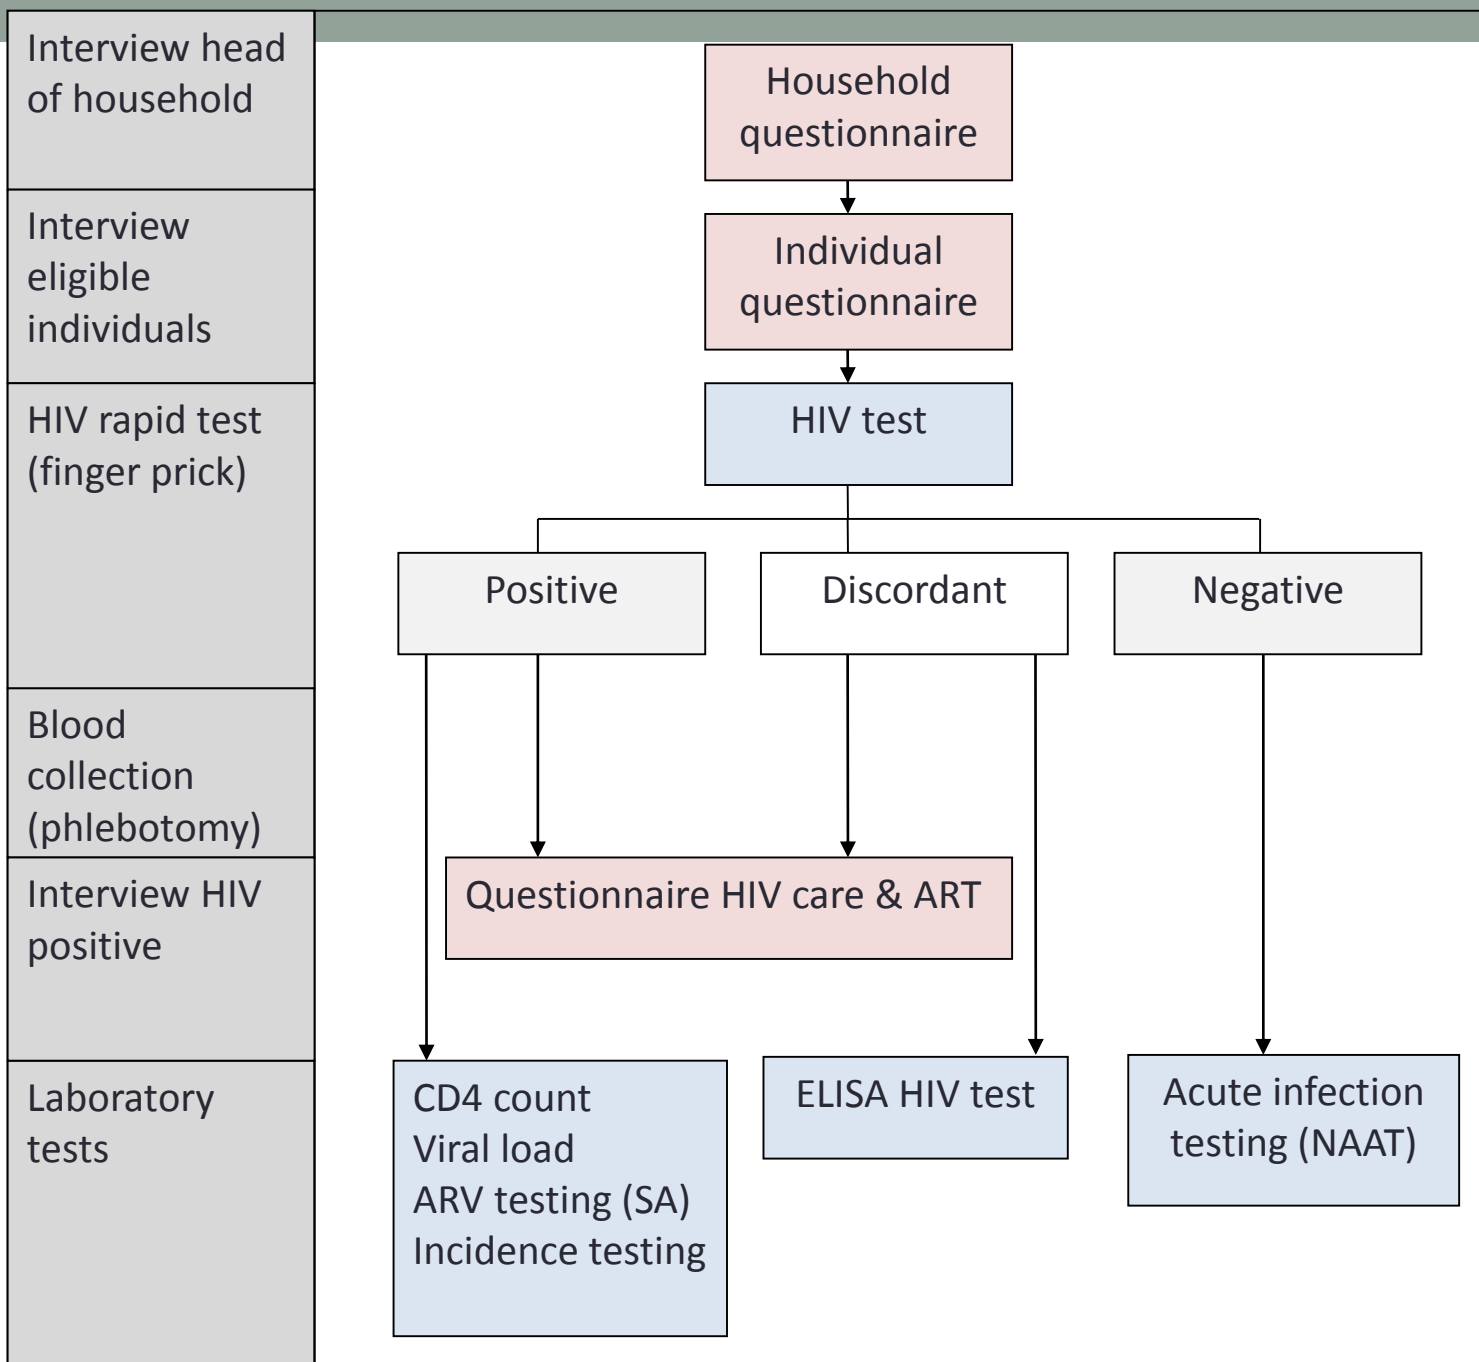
Interview head of household

Interview eligible individuals

HIV rapid test (finger prick)

Blood collection (phlebotomy)

Interview HIV positive

Laboratory tests

Household questionnaire

Individual questionnaire

HIV test

Positive

Discordant

Negative

Questionnaire HIV care & ART

CD4 count
Viral load
ARV testing (SA)
Incidence testing

ELISA HIV test

Acute infection testing (NAAT)